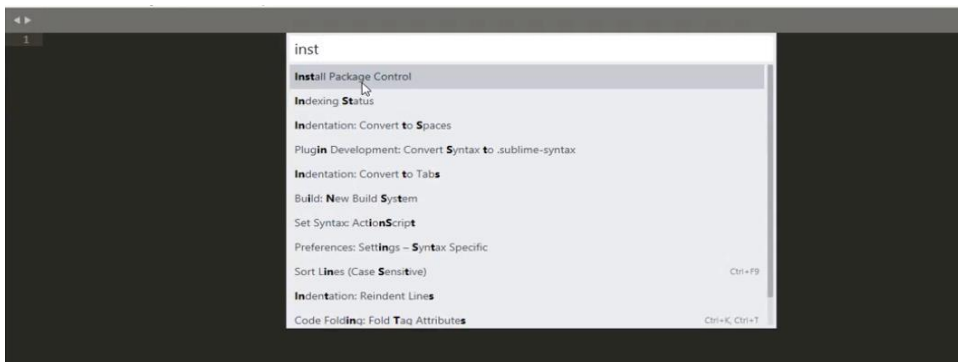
1

inst

Install Package Control

Indexing Status

Indentation: Convert to Spaces

Plugin Development: Convert Syntax to .sublime-syntax

Indentation: Convert to Tabs

Build: New Build System

Set Syntax: ActionScript

Preferences: Settings – Syntax Specific

Sort Lines (Case Sensitive) Ctrl+F9

Indentation: Reindent Lines

Code Folding: Fold Tag Attributes Ctrl+K, Ctrl+T